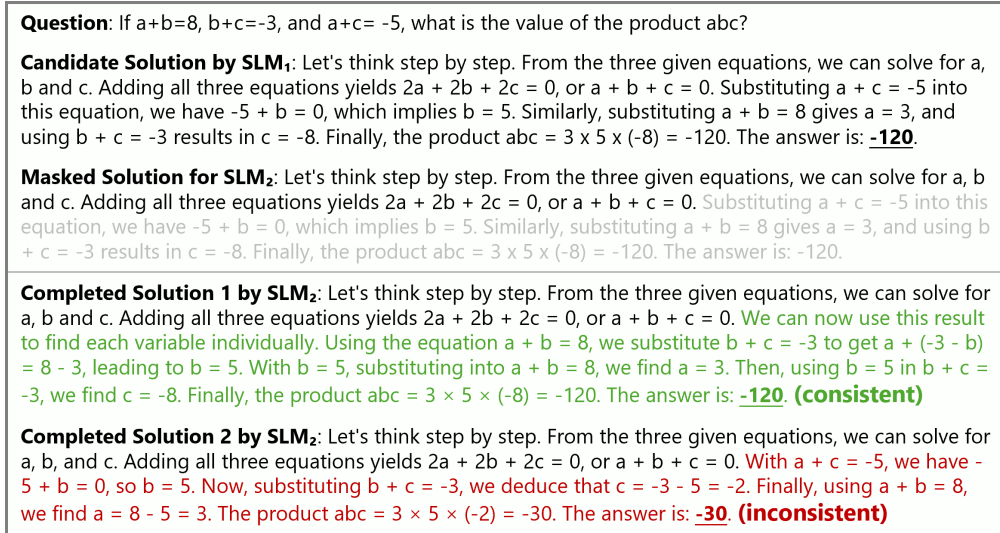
**Question**: If a+b=8, b+c=-3, and a+c= -5, what is the value of the product abc?

**Candidate Solution by SLM$_1$**: Let's think step by step. From the three given equations, we can solve for a, b and c. Adding all three equations yields 2a + 2b + 2c = 0, or a + b + c = 0. Substituting a + c = -5 into this equation, we have -5 + b = 0, which implies b = 5. Similarly, substituting a + b = 8 gives a = 3, and using b + c = -3 results in c = -8. Finally, the product abc = 3 x 5 x (-8) = -120. The answer is: **-120**.

**Masked Solution for SLM$_2$**: Let's think step by step. From the three given equations, we can solve for a, b and c. Adding all three equations yields 2a + 2b + 2c = 0, or a + b + c = 0. Substituting a + c = -5 into this equation, we have -5 + b = 0, which implies b = 5. Similarly, substituting a + b = 8 gives a = 3, and using b + c = -3 results in c = -8. Finally, the product abc = 3 x 5 x (-8) = -120. The answer is: -120.

**Completed Solution 1 by SLM$_2$**: Let's think step by step. From the three given equations, we can solve for a, b and c. Adding all three equations yields 2a + 2b + 2c = 0, or a + b + c = 0. We can now use this result to find each variable individually. Using the equation a + b = 8, we substitute b + c = -3 to get a + (-3 - b) = 8 - 3, leading to b = 5. With b = 5, substituting into a + b = 8, we find a = 3. Then, using b = 5 in b + c = -3, we find c = -8. Finally, the product abc = 3 × 5 × (-8) = -120. The answer is: **-120**. **(consistent)**

**Completed Solution 2 by SLM$_2$**: Let's think step by step. From the three given equations, we can solve for a, b, and c. Adding all three equations yields 2a + 2b + 2c = 0, or a + b + c = 0. With a + c = -5, we have -5 + b = 0, so b = 5. Now, substituting b + c = -3, we deduce that c = -3 - 5 = -2. Finally, using a + b = 8, we find a = 8 - 5 = 3. The product abc = 3 × 5 × (-2) = -30. The answer is: **-30**. **(inconsistent)**